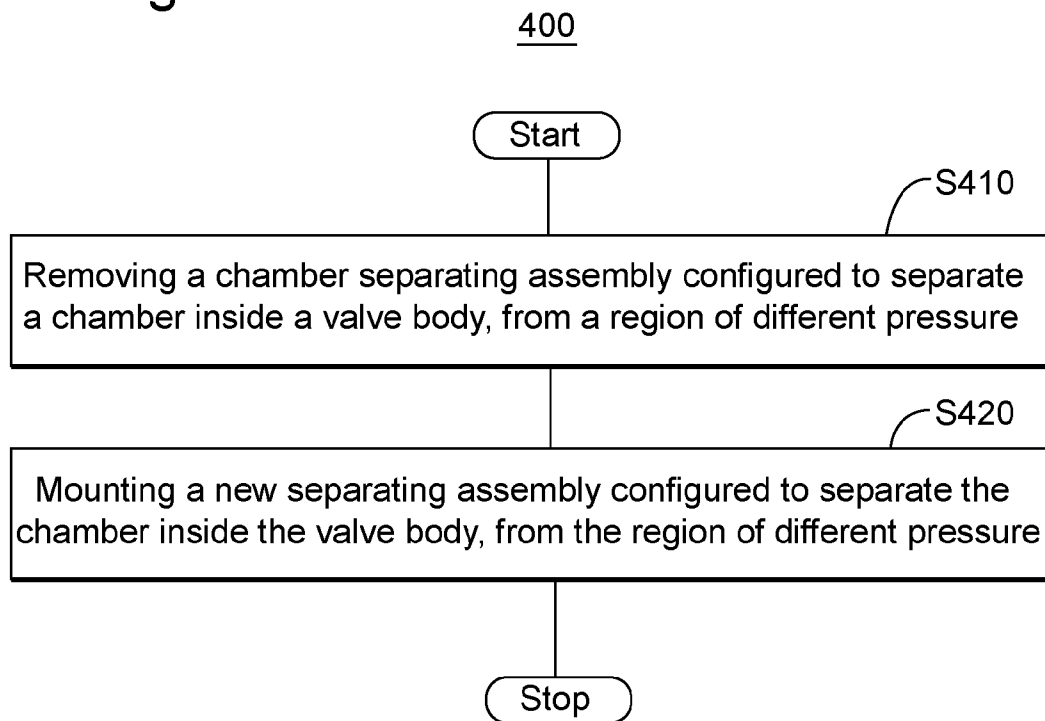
400

Start

S410

Removing a chamber separating assembly configured to separate a chamber inside a valve body, from a region of different pressure

S420

Mounting a new separating assembly configured to separate the chamber inside the valve body, from the region of different pressure

Stop